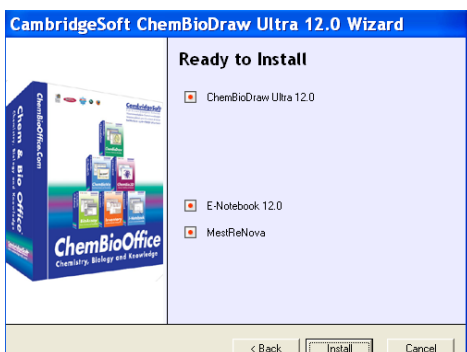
CambridgeSoft ChemBioDraw Ultra 12.0 Wizard

Ready to Install

ChemBioDraw Ultra 12.0

E-Notebook 12.0

MestReNova

ChemBioOffice.Com

Chem & Bio Office

ChemBioOffice

Chemistry, Biology and Knowledge

< Back

Install

Cancel